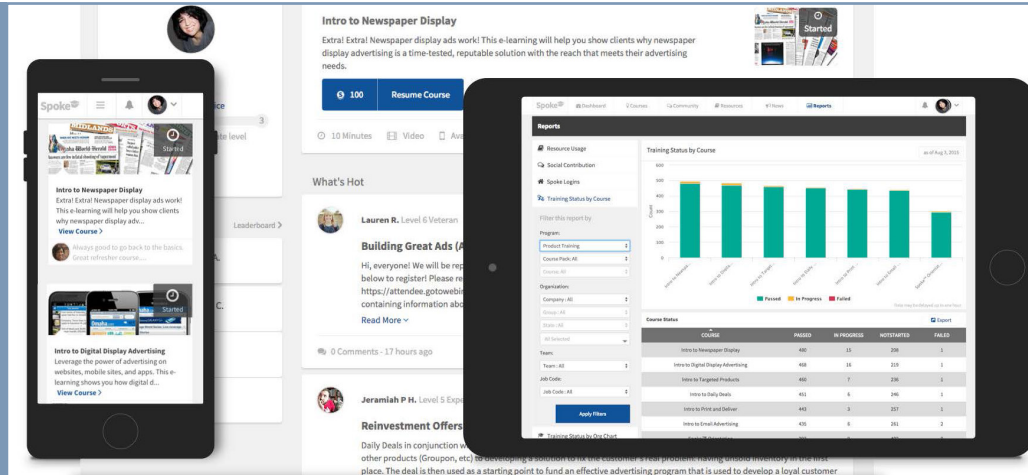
Intro to Newspaper Display

Extra! Extra! Newspaper display ads work! This e-learning will help you show clients why newspaper display advertising is a time-tested, reputable solution with the reach that meets their advertising needs.

Started

100 Resume Course

10 Minutes Video Ava

What's Hot

Lauren R. Level 6 Veteran

Building Great Ads (A

Hi, everyone! We will be rep below to register! Please re https://attendee.gotowebi containing information abo

Read More

0 Comments - 17 hours ago

Jeramiah P H. Level 5 Expe

Reinvestment Offers

Daily Deals in conjunction w other products (Groupon, etc) to developing a solution to fix the customer's real problem: having unsold inventory in the first place. The deal is then used as a starting point to fund an effective advertising program that is used to develop a loyal customer

Spoke

Started

Intro to Newspaper Display

Extra! Extra! Newspaper display ads work! This e-learning will help you show clients why newspaper display adv...

View Course >

Always good to go back to the basics. Great refresher course....

Leaderboard >

Started

Intro to Digital Display Advertising

Leverage the power of advertising on websites, mobile sites, and apps. This e-learning shows you how digital d...

View Course >

Spoke Dashboard Courses Community Resources News Reports

Reports

Resource Usage

Social Contribution

Spoke Logins

Training Status by Course

Filter this report by

Program:

Product Training

Course Pack: All

Course: All

Organization:

Company: All

Group: All

State: All

All Selected

Team:

Team: All

Job Code:

Job Code: All

Apply Filters

Training Status by Org Chart

Training Status by Course

as of Aug 5, 2015

600

500

400

300

200

100

0

Passed In Progress Failed

Course Status

Export

| COURSE | PASSED | IN PROGRESS | NOTSTARTED | FAILED |
|---|---|---|---|---|
| Intro to Newspaper Display | 490 | 13 | 298 | 1 |
| Intro to Digital Display Advertising | 468 | 16 | 219 | 1 |
| Intro to Targeted Products | 460 | 7 | 236 | 1 |
| Intro to Daily Deals | 451 | 6 | 246 | 1 |
| Intro to Print and Deliver | 443 | 3 | 257 | 1 |
| Intro to Email Advertising | 435 | 6 | 261 | 2 |